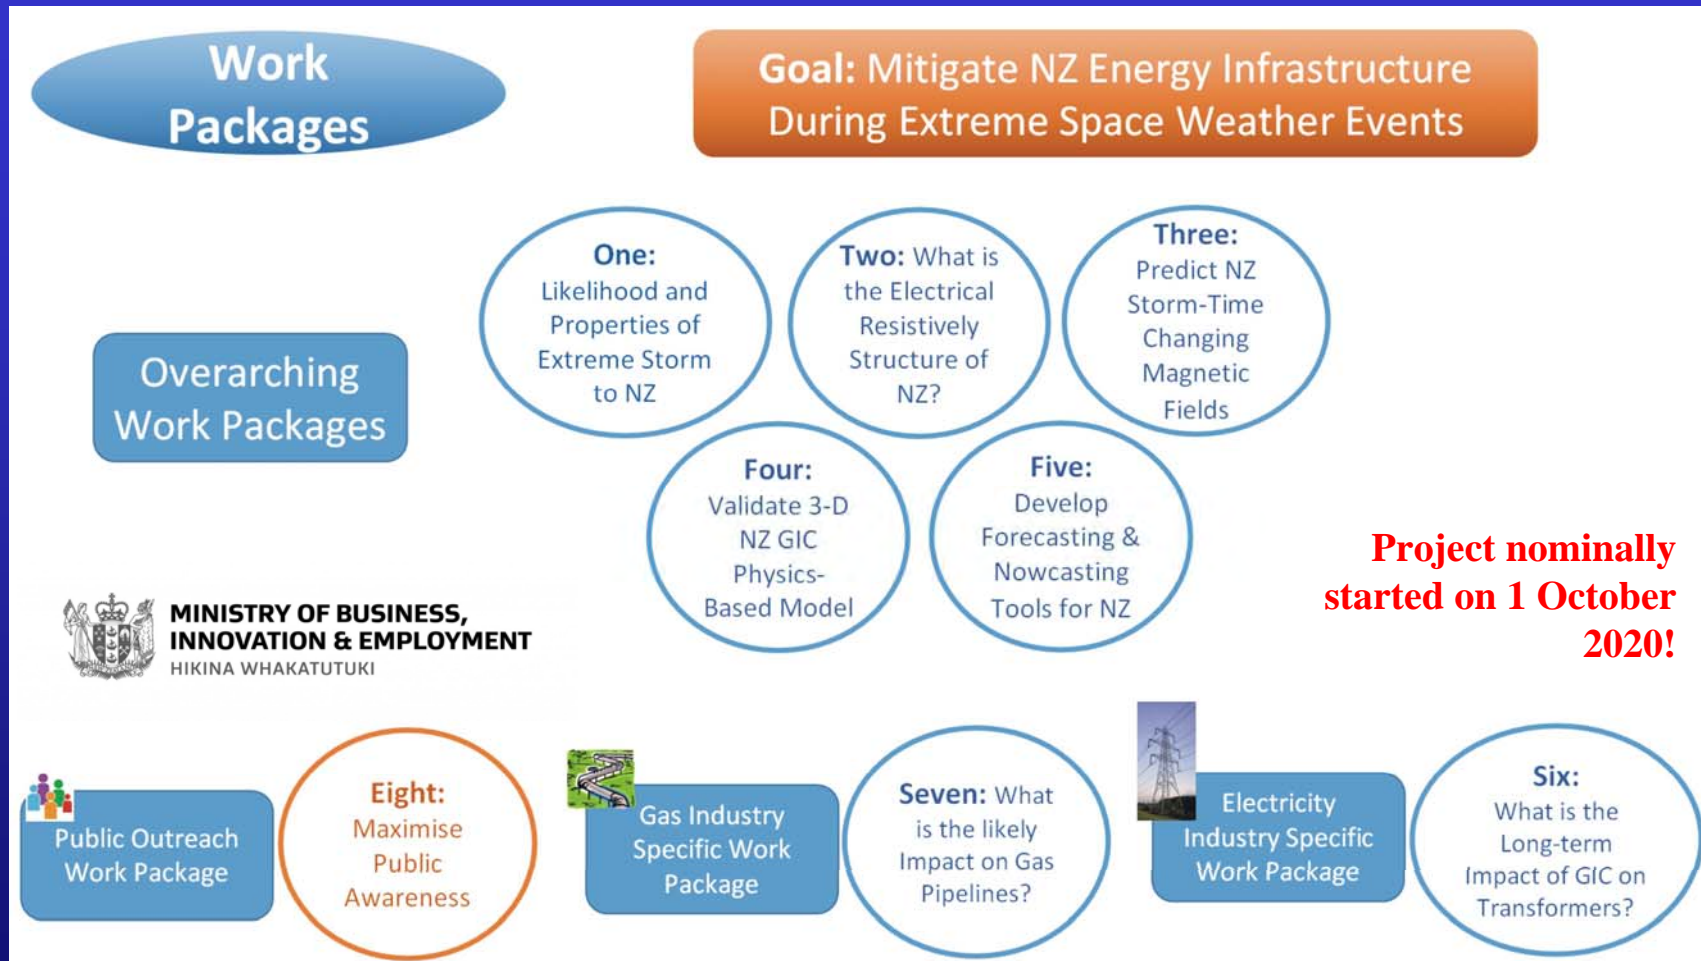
Work Packages

Goal: Mitigate NZ Energy Infrastructure During Extreme Space Weather Events

Overarching Work Packages

One: Likelihood and Properties of Extreme Storm to NZ

Two: What is the Electrical Resistively Structure of NZ?

Three: Predict NZ Storm-Time Changing Magnetic Fields

Four: Validate 3-D NZ GIC Physics-Based Model

Five: Develop Forecasting & Nowcasting Tools for NZ

MINISTRY OF BUSINESS, INNOVATION & EMPLOYMENT
HIKINA WHAKATUTUKI

Project nominally started on 1 October 2020!

Public Outreach Work Package

Eight: Maximise Public Awareness

Gas Industry Specific Work Package

Seven: What is the likely Impact on Gas Pipelines?

Electricity Industry Specific Work Package

Six: What is the Long-term Impact of GIC on Transformers?